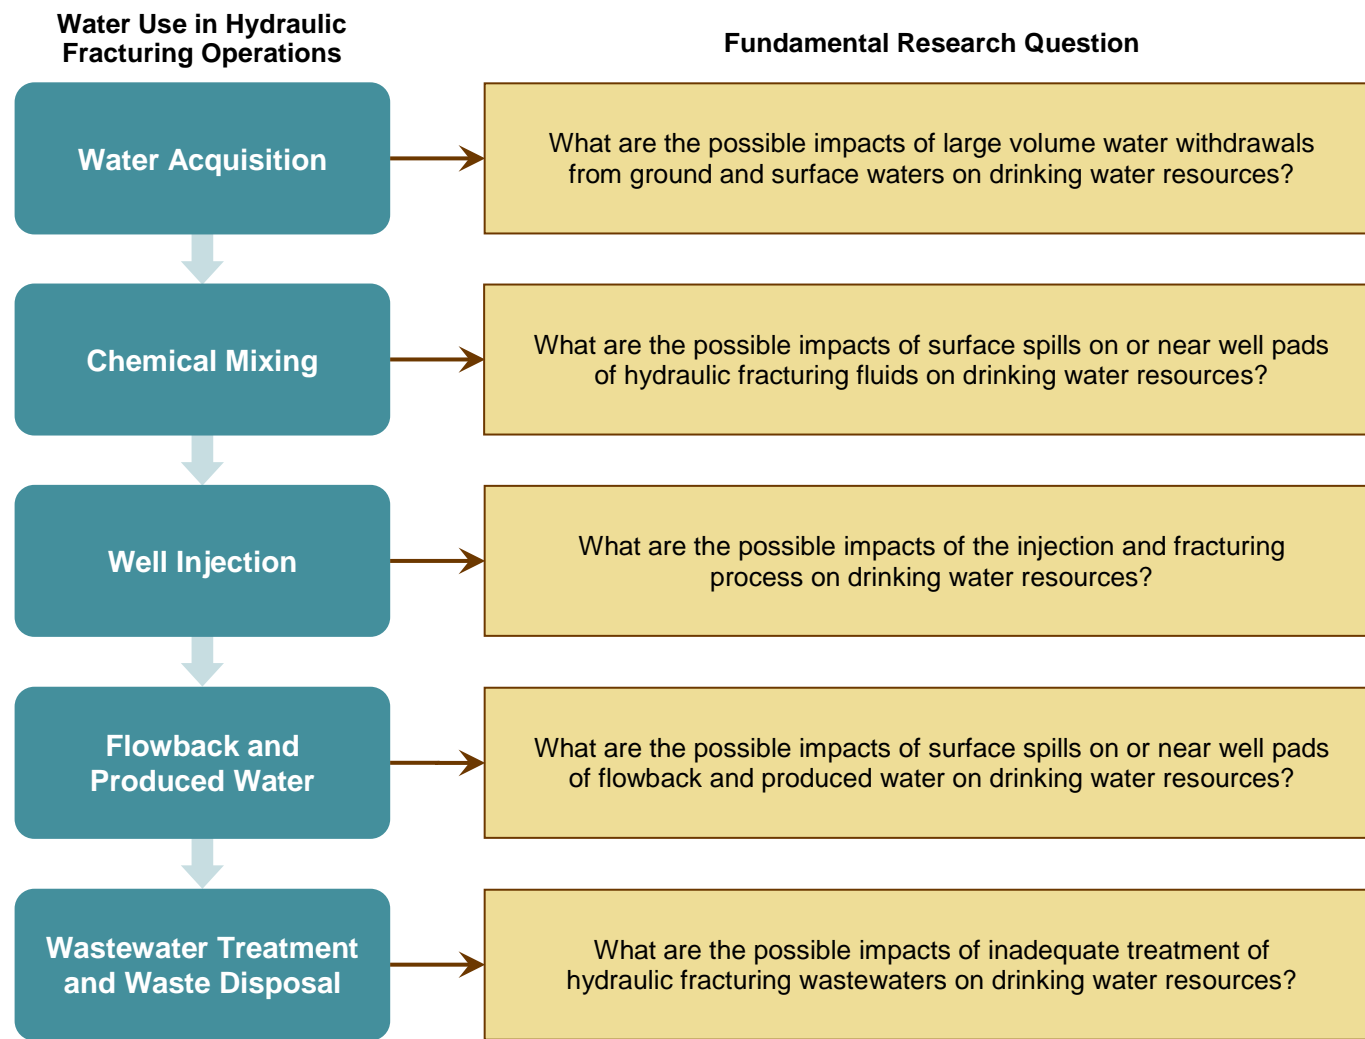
Water Use in Hydraulic Fracturing Operations

Fundamental Research Question

Water Acquisition

What are the possible impacts of large volume water withdrawals from ground and surface waters on drinking water resources?

Chemical Mixing

What are the possible impacts of surface spills on or near well pads of hydraulic fracturing fluids on drinking water resources?

Well Injection

What are the possible impacts of the injection and fracturing process on drinking water resources?

Flowback and Produced Water

What are the possible impacts of surface spills on or near well pads of flowback and produced water on drinking water resources?

Wastewater Treatment and Waste Disposal

What are the possible impacts of inadequate treatment of hydraulic fracturing wastewaters on drinking water resources?